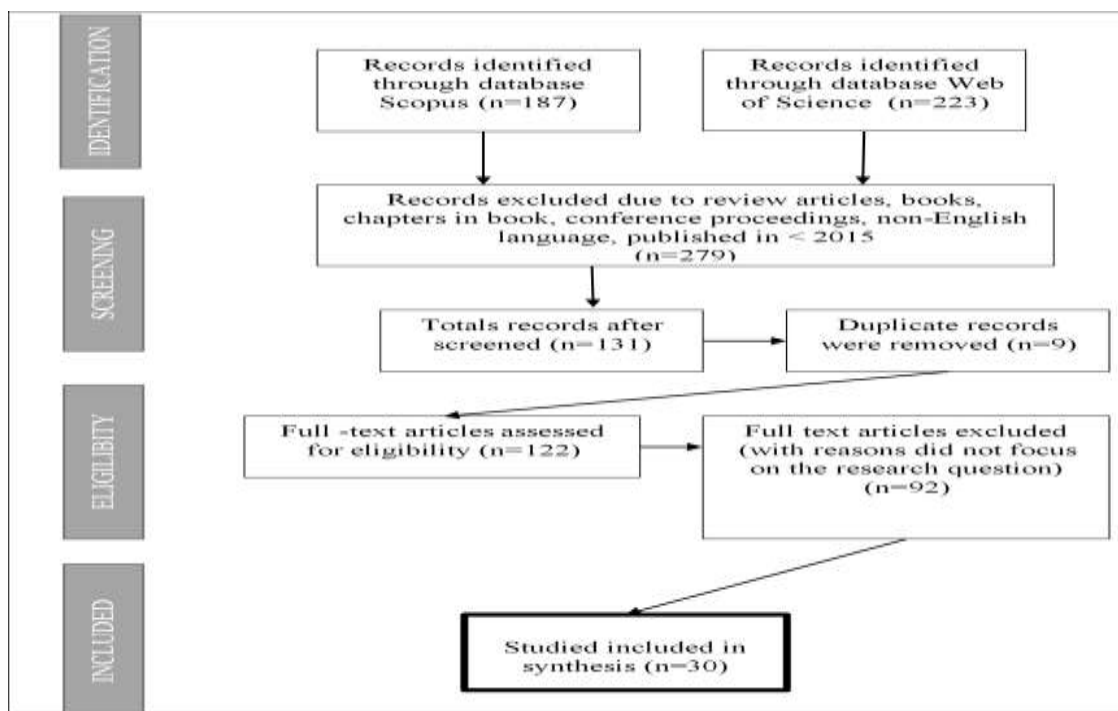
IDENTIFICATION

Records identified through database Scopus (n=187)

Records identified through database Web of Science (n=223)

SCREENING

Records excluded due to review articles, books, chapters in book, conference proceedings, non-English language, published in < 2015 (n=279)

Totals records after screened (n=131)

Duplicate records were removed (n=9)

ELIGIBILITY

Full -text articles assessed for eligibility (n=122)

Full text articles excluded (with reasons did not focus on the research question) (n=92)

INCLUDED

Studied included in synthesis (n=30)